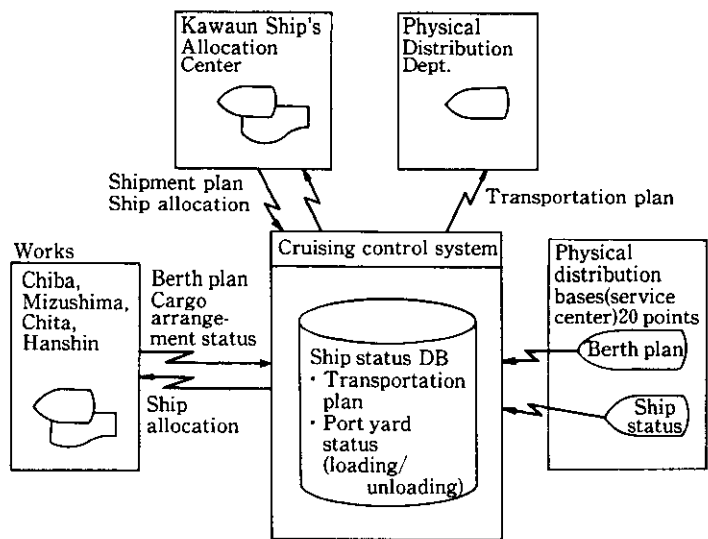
Kawaun Ship's Allocation Center

Physical Distribution Dept.

Shipment plan
Ship allocation

Transportation plan

Works

Chiba, Mizushima, Chita, Hanshin

Berth plan
Cargo arrangement status

Ship allocation

Cruising control system

Ship status DB
· Transportation plan
· Port yard status (loading/ unloading)

Physical distribution bases(service center)20 points

Berth plan

Ship status